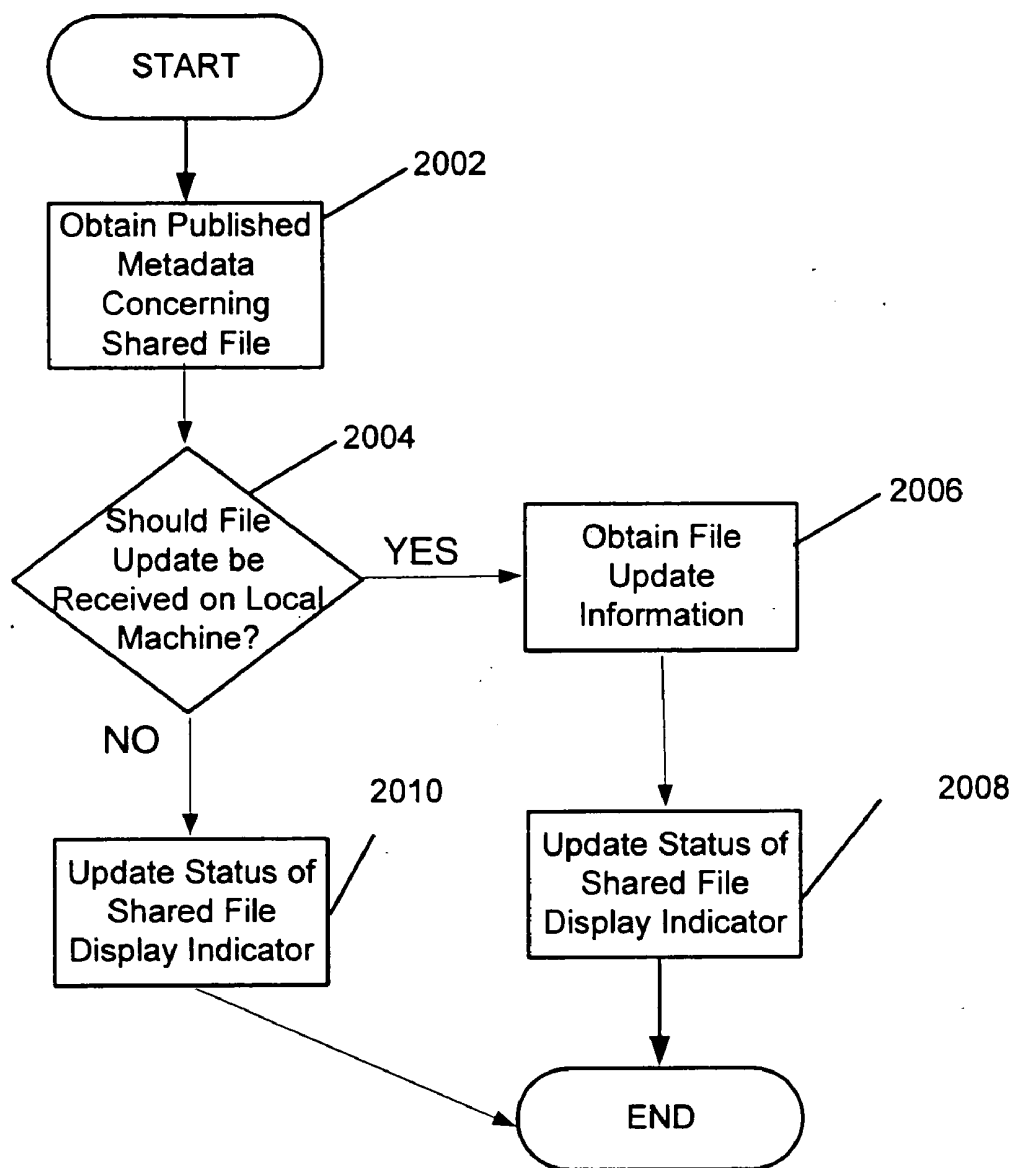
START

2002

Obtain Published Metadata Concerning Shared File

2004

Should File Update be Received on Local Machine?

YES

2006

Obtain File Update Information

NO

2010

Update Status of Shared File Display Indicator

2008

Update Status of Shared File Display Indicator

END